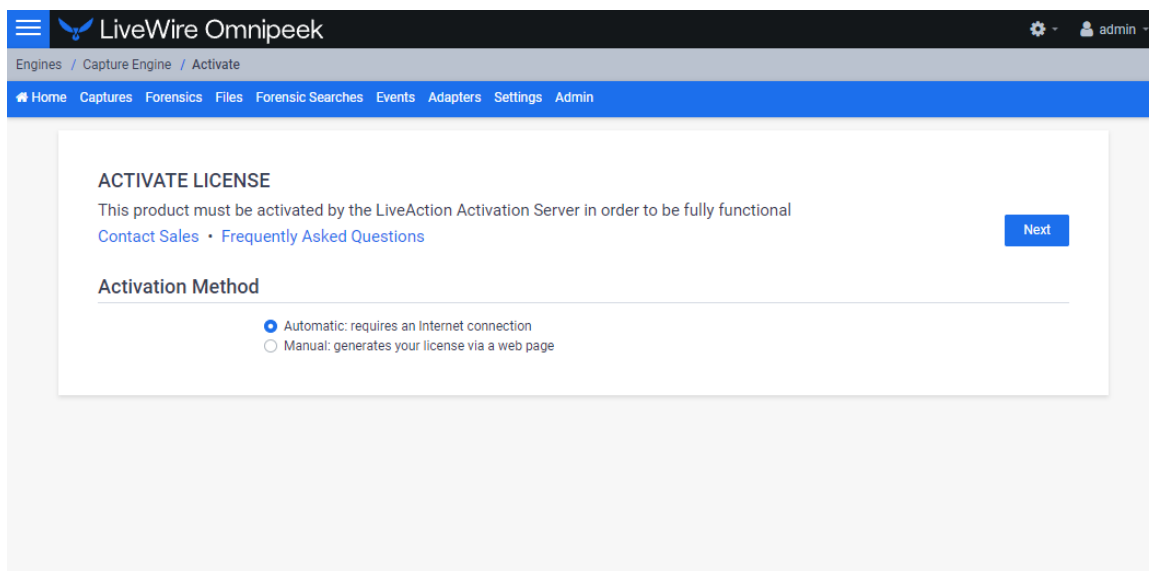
LiveWire Omnipeek

admin

Engines / Capture Engine / Activate

Home Captures Forensics Files Forensic Searches Events Adapters Settings Admin

ACTIVATE LICENSE

This product must be activated by the LiveAction Activation Server in order to be fully functional

Contact Sales • Frequently Asked Questions

Next

Activation Method

Automatic: requires an Internet connection
Manual: generates your license via a web page